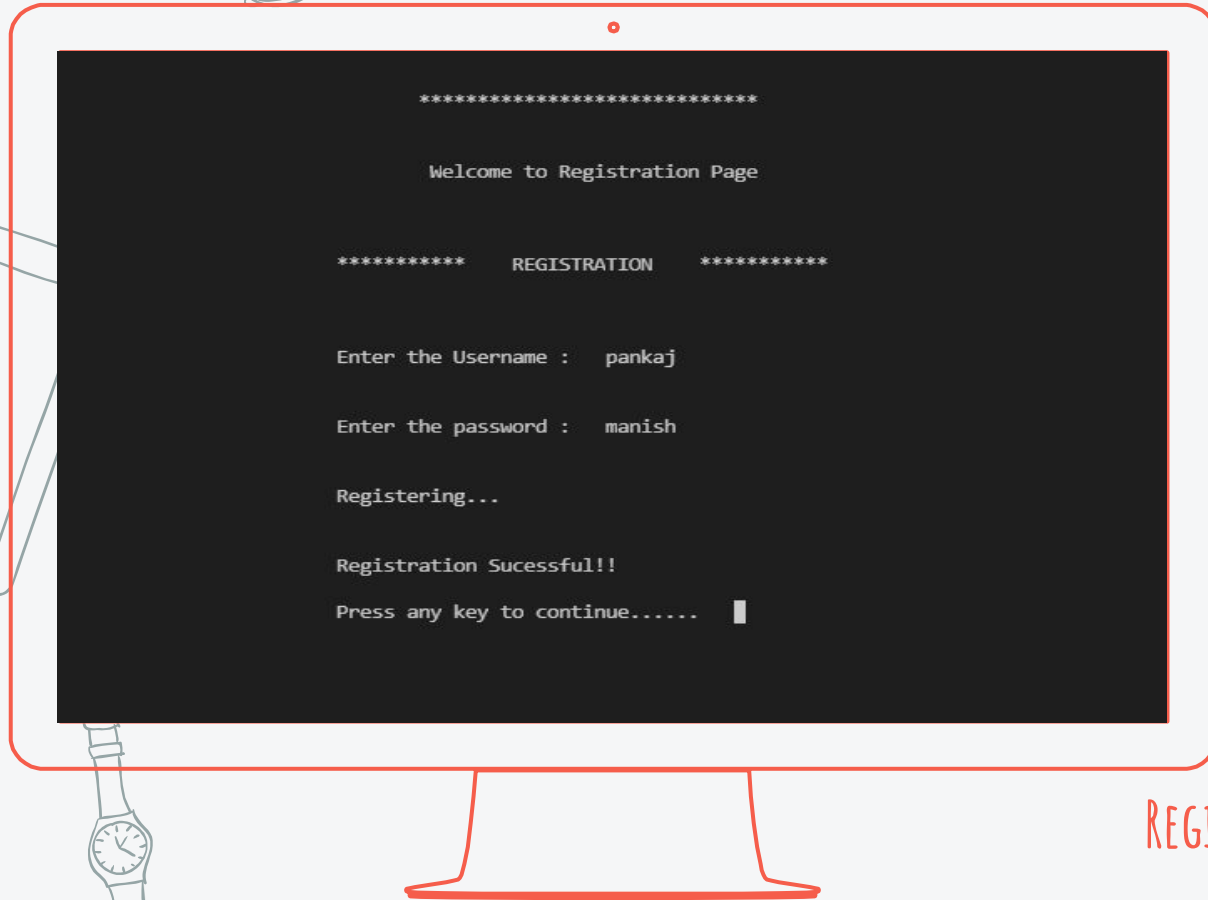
******************************

Welcome to Registration Page

*********** REGISTRATION ***********

Enter the Username : pankaj

Enter the password : manish

Registering...

Registration Sucessful!!

Press any key to continue......

REGI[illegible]